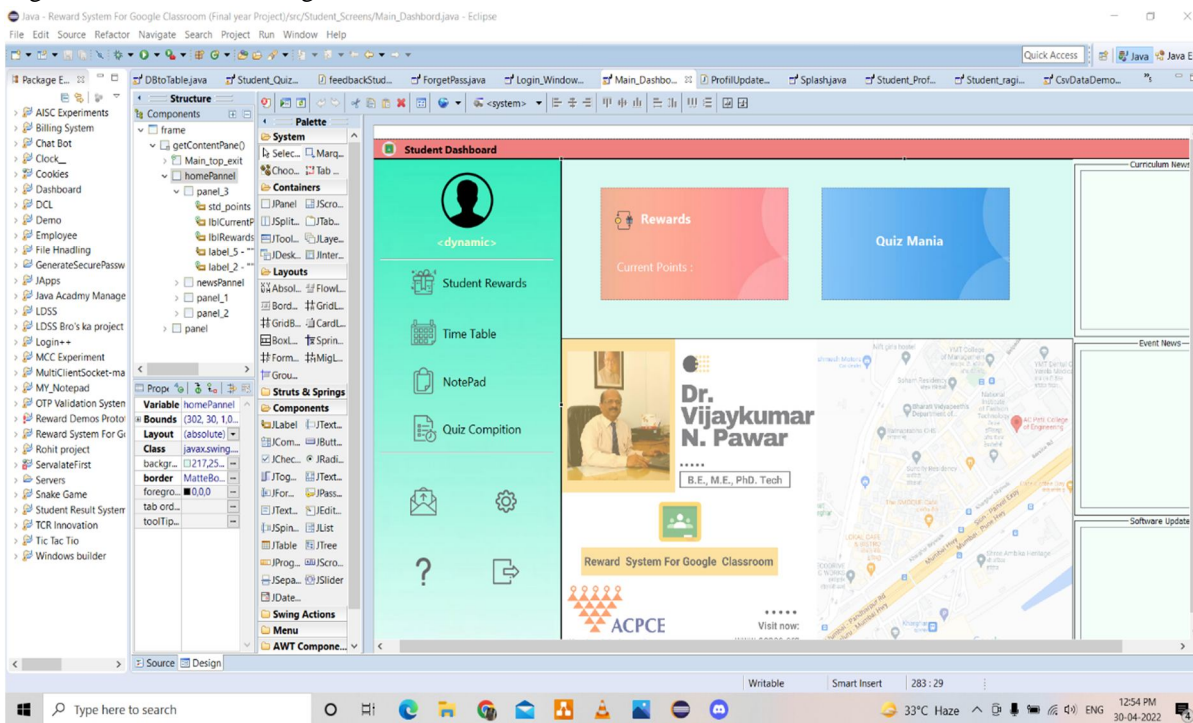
Java - Reward System For Google Classroom (Final year Project)/src/Student_Screens/Main_Dashbord.java - Eclipse

File Edit Source Refactor Navigate Search Project Run Window Help

Quick Access | Java | Java E

Package E... | DBtoTable.java | Student_Quiz... | feedbackStud... | ForgetPass.java | Login_Window... | Main_Dashbo... | ProfilUpdate... | Splash.java | Student_Prof... | Student_ragi... | CsvDataDemo...

AISC Experiments
Billing System
Chat Bot
Clock_
Cookies
Dashboard
DCL
Demo
Employee
File Hnadling
GenerateSecurePassw
JApps
Java Acadmy Manage
LDSS
LDSS Bro's ka project
Login++
MCC Experiment
MultiClientSocket-ma
MY_Notepad
OTP Validation Systen
Reward Demos Proto
Reward System For G
Rohit project
ServalateFirst
Servers
Snake Game
Student Result Systen
TCR Innovation
Tic Tac Tio
Windows builder

Structure
Components
frame
getContentPane()
Main_top_exit
homePannel
panel_3
std_points
lblCurrentP
lblRewards
label_5 - "
label_2 - "
newsPannel
panel_1
panel_2
panel

Prope
| Variable | homePannel |
|---|---|
| Bounds | (302, 30, 1,0... |
| Layout | (absolute) |
| Class | javax.swing.... |
| backgr... | 217,25... |
| border | MatteBo... |
| foregro... | 0,0,0 |
| tab ord... | |
| toolTip... | |

Palette
System
Selec... Marq...
Choo... Tab ...
Containers
JPanel JScro...
JSplit... JTab...
JTool... JLaye...
JDesk... JInter...
Layouts
Absol... FlowL...
Bord... GridL...
GridB... CardL...
BoxL... Sprin...
Form... MigL...
Grou...
Struts & Springs
Components
JLabel JText...
JCom... JButt...
JChec... JRadi...
JTog... JText...
JFor... JPass...
JText... JEdit...
JSpin... JList
JTable JTree
JProg... JScro...
JSepa... JSlider
JDate...
Swing Actions
Menu
AWT Compone...

<system>

Student Dashboard

<dynamic>
Student Rewards
Time Table
NotePad
Quiz Compition

Rewards
Current Points :
Quiz Mania

Dr. Vijaykumar N. Pawar
B.E., M.E., PhD. Tech
Reward System For Google Classroom
ACPCE
Visit now:

Curriculum News
Event News
Software Update

Source | Design

Writable | Smart Insert | 283 : 29

Type here to search
33°C Haze ENG 12:54 PM 30-04-2022